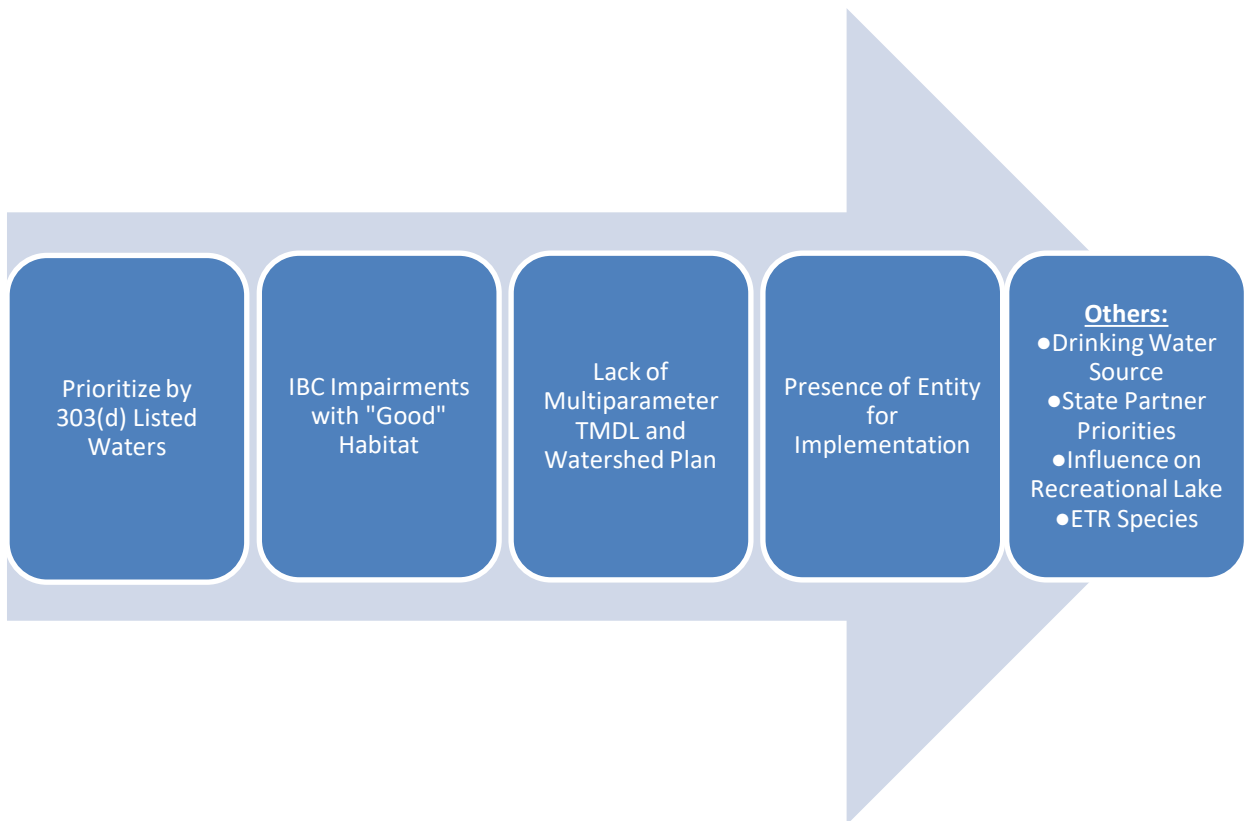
Prioritize by 303(d) Listed Waters

IBC Impairments with "Good" Habitat

Lack of Multiparameter TMDL and Watershed Plan

Presence of Entity for Implementation

Others:
●Drinking Water Source
●State Partner Priorities
●Influence on Recreational Lake
●ETR Species